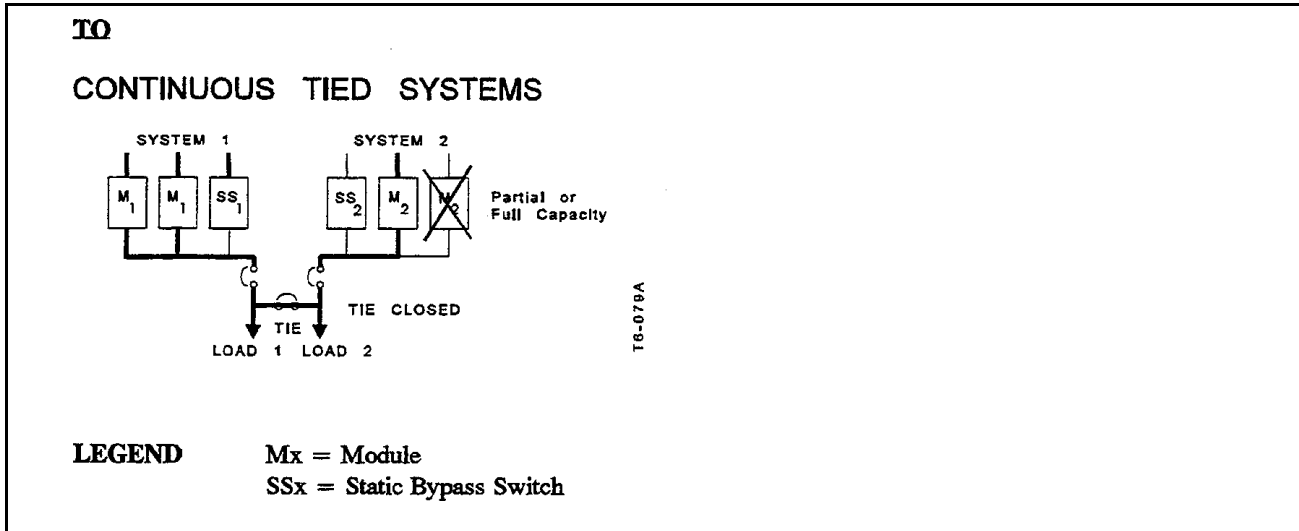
TO

CONTINUOUS TIED SYSTEMS

SYSTEM 1

$M_1$ $M_1$ $SS_1$

SYSTEM 2

$SS_2$ $M_2$ $M_2$

Partial or Full Capacity

TIE CLOSED

TIE

LOAD 1 LOAD 2

T6-079A

LEGEND Mx = Module
SSx = Static Bypass Switch